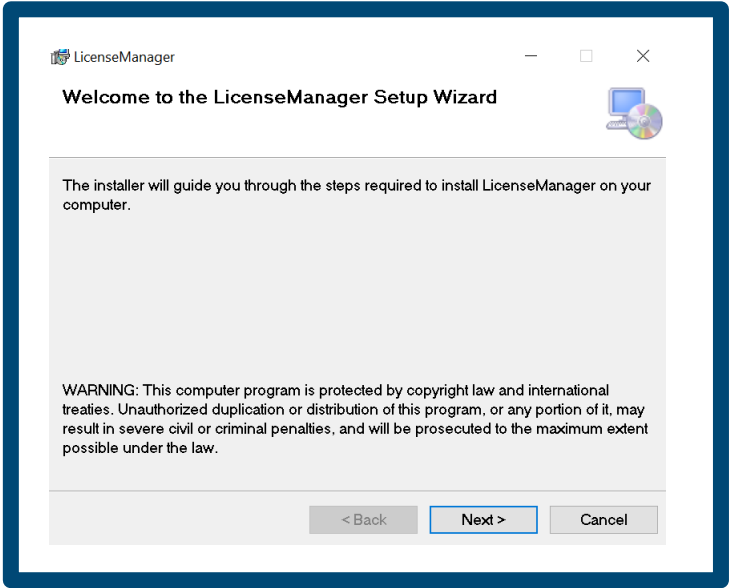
LicenseManager

Welcome to the LicenseManager Setup Wizard

The installer will guide you through the steps required to install LicenseManager on your computer.

WARNING: This computer program is protected by copyright law and international treaties. Unauthorized duplication or distribution of this program, or any portion of it, may result in severe civil or criminal penalties, and will be prosecuted to the maximum extent possible under the law.

< Back

Next >

Cancel